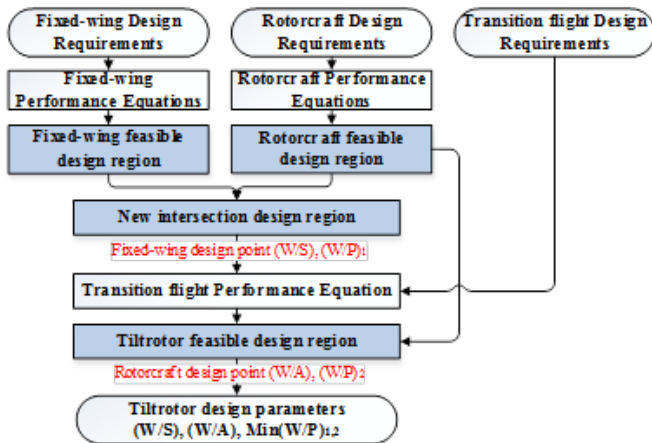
Fixed-wing Design Requirements

Rotorcraft Design Requirements

Transition flight Design Requirements

Fixed-wing Performance Equations

Rotorcraft Performance Equations

Fixed-wing feasible design region

Rotorcraft feasible design region

New intersection design region

Fixed-wing design point (W/S), $(W/P)_1$

Transition flight Performance Equation

Tiltrotor feasible design region

Rotorcraft design point (W/A), $(W/P)_2$

Tiltrotor design parameters (W/S), (W/A), Min$(W/P)_{1,2}$